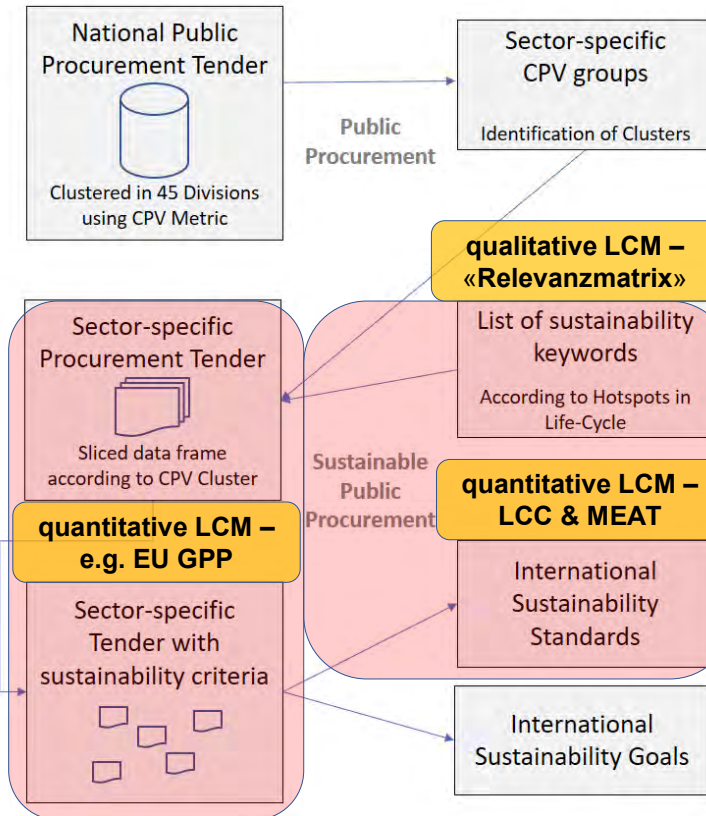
National Public Procurement Tender

Clustered in 45 Divisions using CPV Metric

Public Procurement

Sector-specific CPV groups

Identification of Clusters

qualitative LCM – «Relevanzmatrix»

Sector-specific Procurement Tender

Sliced data frame according to CPV Cluster

List of sustainability keywords

According to Hotspots in Life-Cycle

Sustainable Public Procurement

quantitative LCM – LCC & MEAT

quantitative LCM – e.g. EU GPP

Sector-specific Tender with sustainability criteria

International Sustainability Standards

International Sustainability Goals